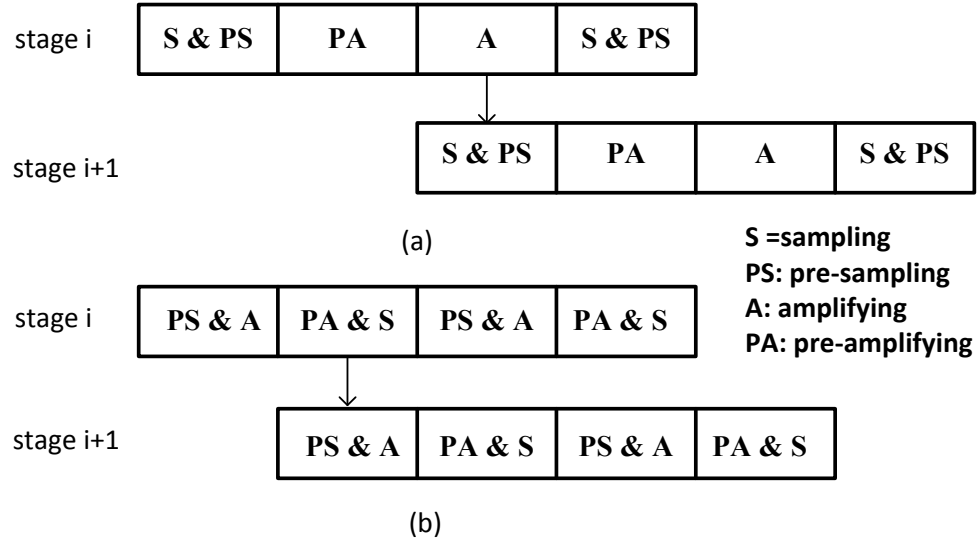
stage i

| S & PS | PA | A | S & PS |
|---|---|---|---|

stage i+1

| S & PS | PA | A | S & PS |
|---|---|---|---|

(a)

S =sampling
PS: pre-sampling
A: amplifying
PA: pre-amplifying

stage i

| PS & A | PA & S | PS & A | PA & S |
|---|---|---|---|

stage i+1

| PS & A | PA & S | PS & A | PA & S |
|---|---|---|---|

(b)